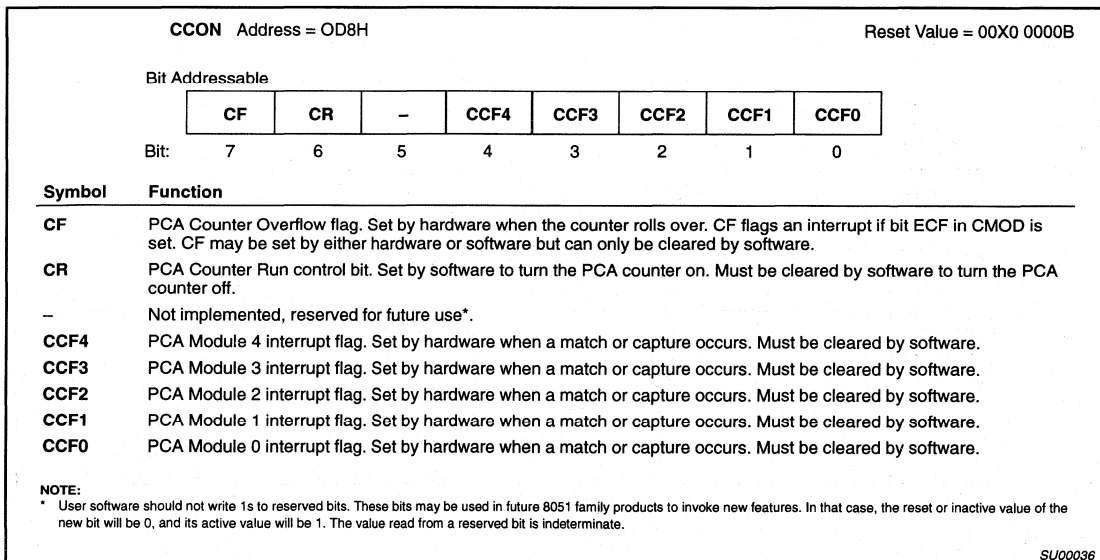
CCON Address = OD8H

Reset Value = 00X0 0000B

Bit Addressable

| | CF | CR | – | CCF4 | CCF3 | CCF2 | CCF1 | CCF0 |
|---|---|---|---|---|---|---|---|---|
| Bit: | 7 | 6 | 5 | 4 | 3 | 2 | 1 | 0 |

| Symbol | Function |
|---|---|
| CF | PCA Counter Overflow flag. Set by hardware when the counter rolls over. CF flags an interrupt if bit ECF in CMOD is set. CF may be set by either hardware or software but can only be cleared by software. |
| CR | PCA Counter Run control bit. Set by software to turn the PCA counter on. Must be cleared by software to turn the PCA counter off. |
| – | Not implemented, reserved for future use*. |
| CCF4 | PCA Module 4 interrupt flag. Set by hardware when a match or capture occurs. Must be cleared by software. |
| CCF3 | PCA Module 3 interrupt flag. Set by hardware when a match or capture occurs. Must be cleared by software. |
| CCF2 | PCA Module 2 interrupt flag. Set by hardware when a match or capture occurs. Must be cleared by software. |
| CCF1 | PCA Module 1 interrupt flag. Set by hardware when a match or capture occurs. Must be cleared by software. |
| CCF0 | PCA Module 0 interrupt flag. Set by hardware when a match or capture occurs. Must be cleared by software. |

NOTE:
* User software should not write 1s to reserved bits. These bits may be used in future 8051 family products to invoke new features. In that case, the reset or inactive value of the new bit will be 0, and its active value will be 1. The value read from a reserved bit is indeterminate.

SU00036